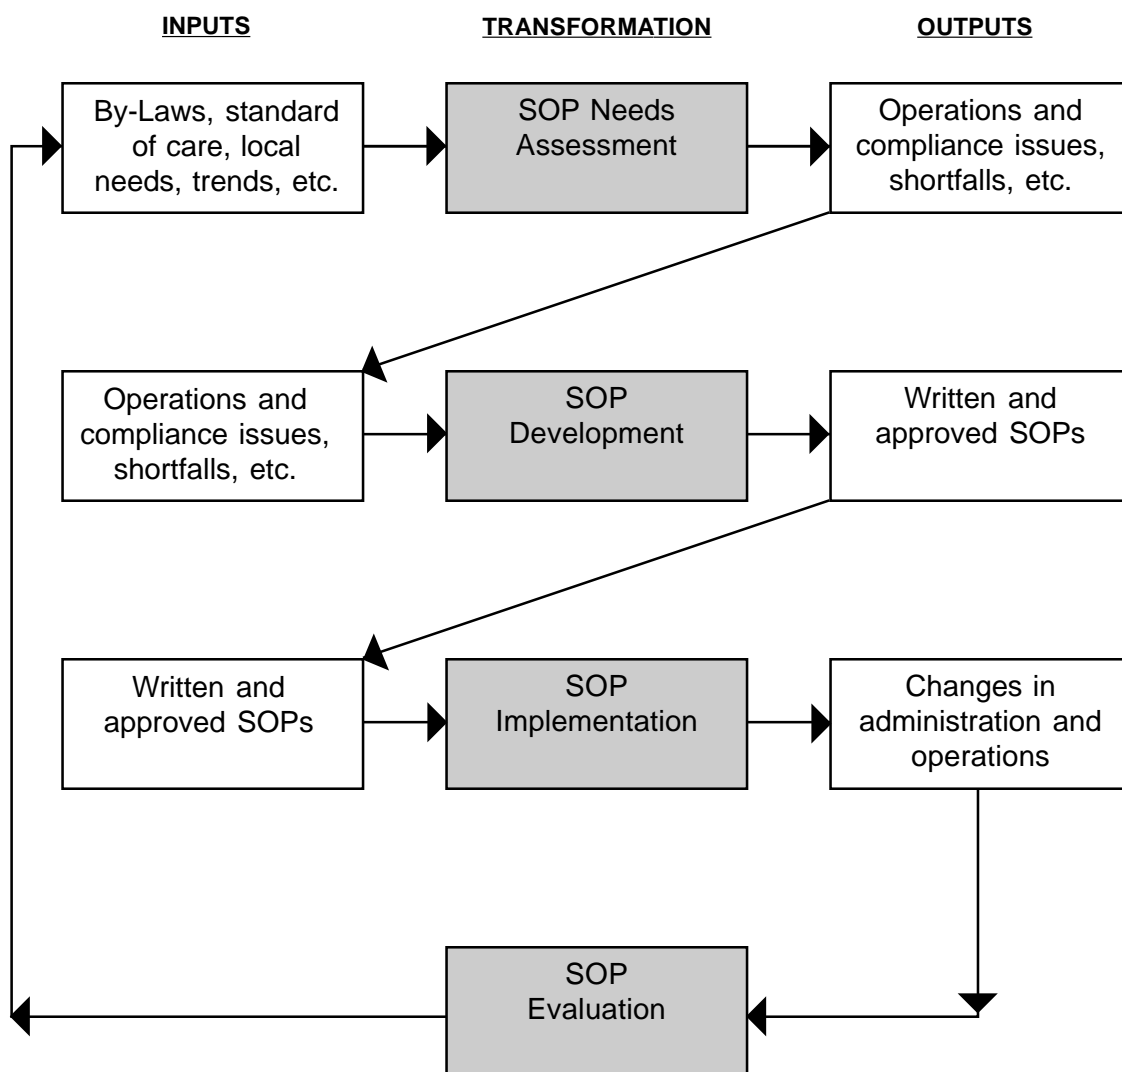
INPUTS

TRANSFORMATION

OUTPUTS

By-Laws, standard of care, local needs, trends, etc.

SOP Needs Assessment

Operations and compliance issues, shortfalls, etc.

Operations and compliance issues, shortfalls, etc.

SOP Development

Written and approved SOPs

Written and approved SOPs

SOP Implementation

Changes in administration and operations

SOP Evaluation